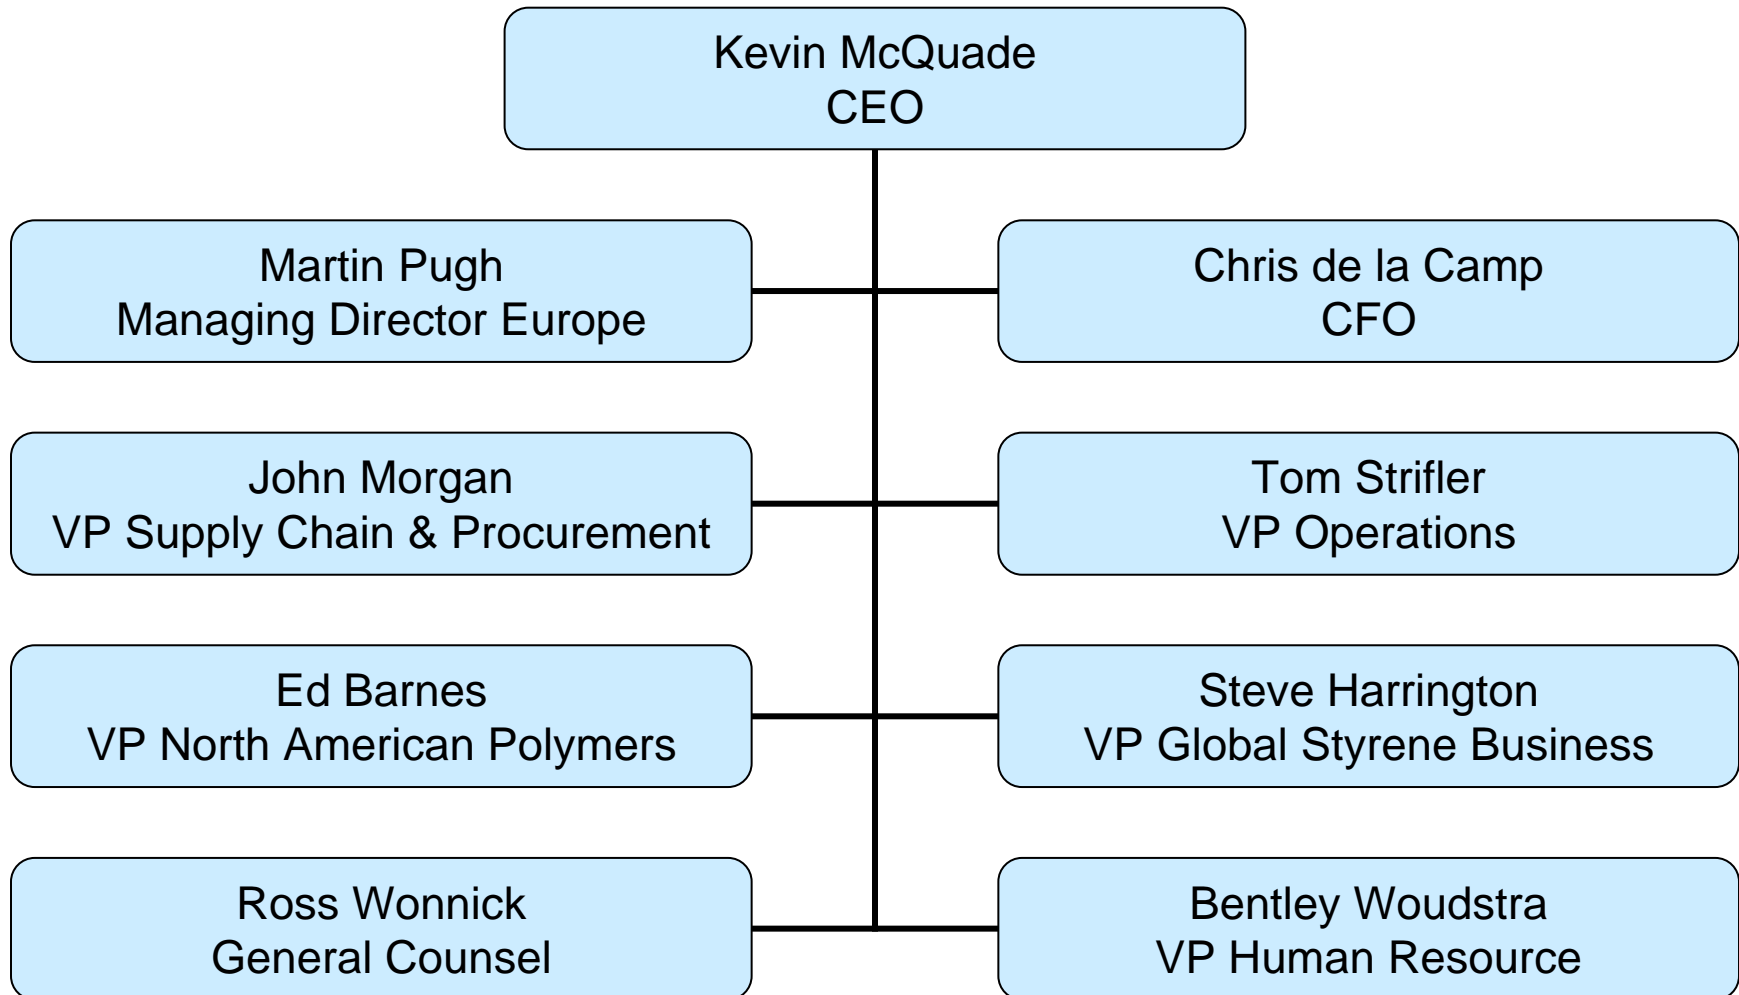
Kevin McQuade
CEO

Martin Pugh
Managing Director Europe

Chris de la Camp
CFO

John Morgan
VP Supply Chain & Procurement

Tom Strifler
VP Operations

Ed Barnes
VP North American Polymers

Steve Harrington
VP Global Styrene Business

Ross Wonnick
General Counsel

Bentley Woudstra
VP Human Resource